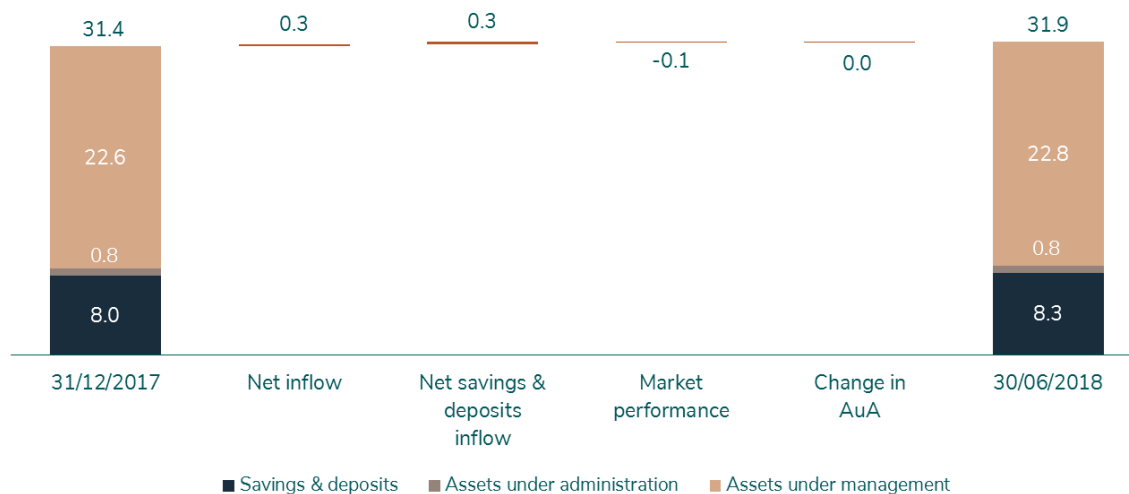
31.4
22.6
0.8
8.0
31/12/2017

0.3
Net inflow

0.3
Net savings & deposits inflow

-0.1
Market performance

0.0
Change in AuA

31.9
22.8
0.8
8.3
30/06/2018

Savings & deposits
Assets under administration
Assets under management